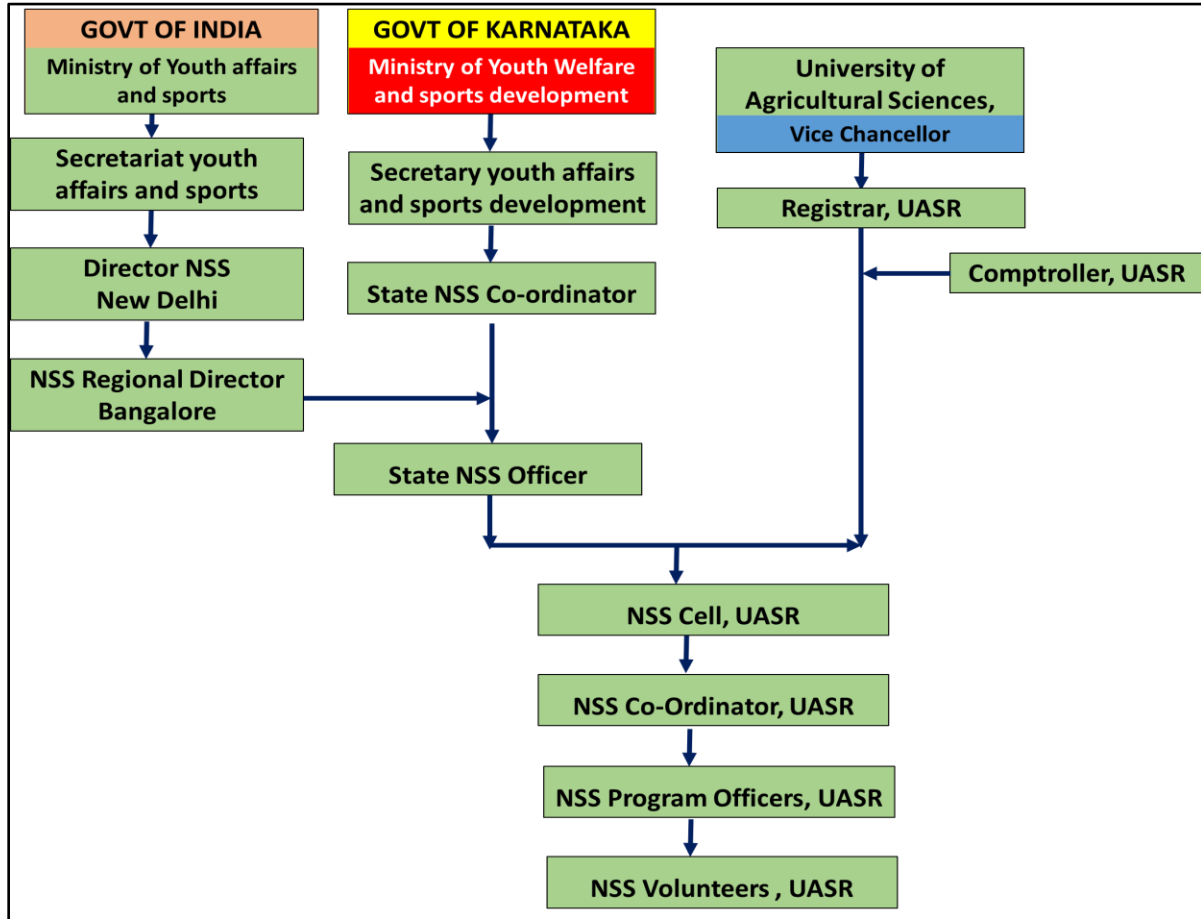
GOVT OF INDIA
Ministry of Youth affairs and sports

Secretariat youth affairs and sports

Director NSS New Delhi

NSS Regional Director Bangalore

GOVT OF KARNATAKA
Ministry of Youth Welfare and sports development

Secretary youth affairs and sports development

State NSS Co-ordinator

State NSS Officer

University of Agricultural Sciences,
Vice Chancellor

Registrar, UASR

Comptroller, UASR

NSS Cell, UASR

NSS Co-Ordinator, UASR

NSS Program Officers, UASR

NSS Volunteers , UASR